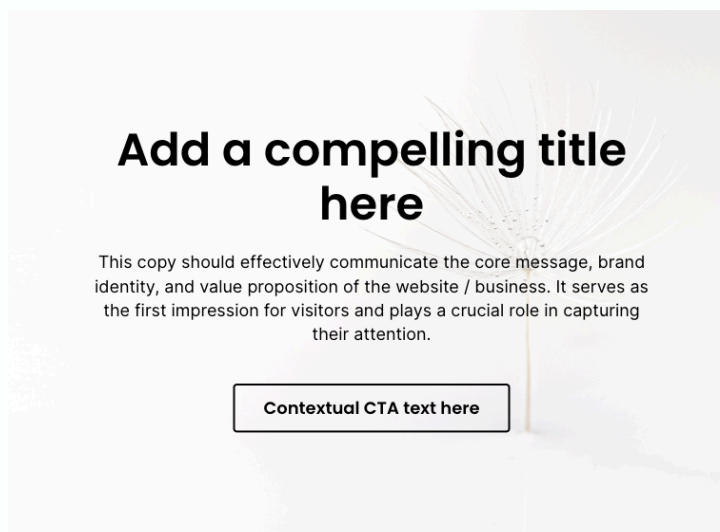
Add a compelling title here

This copy should effectively communicate the core message, brand identity, and value proposition of the website / business. It serves as the first impression for visitors and plays a crucial role in capturing their attention.

Contextual CTA text here